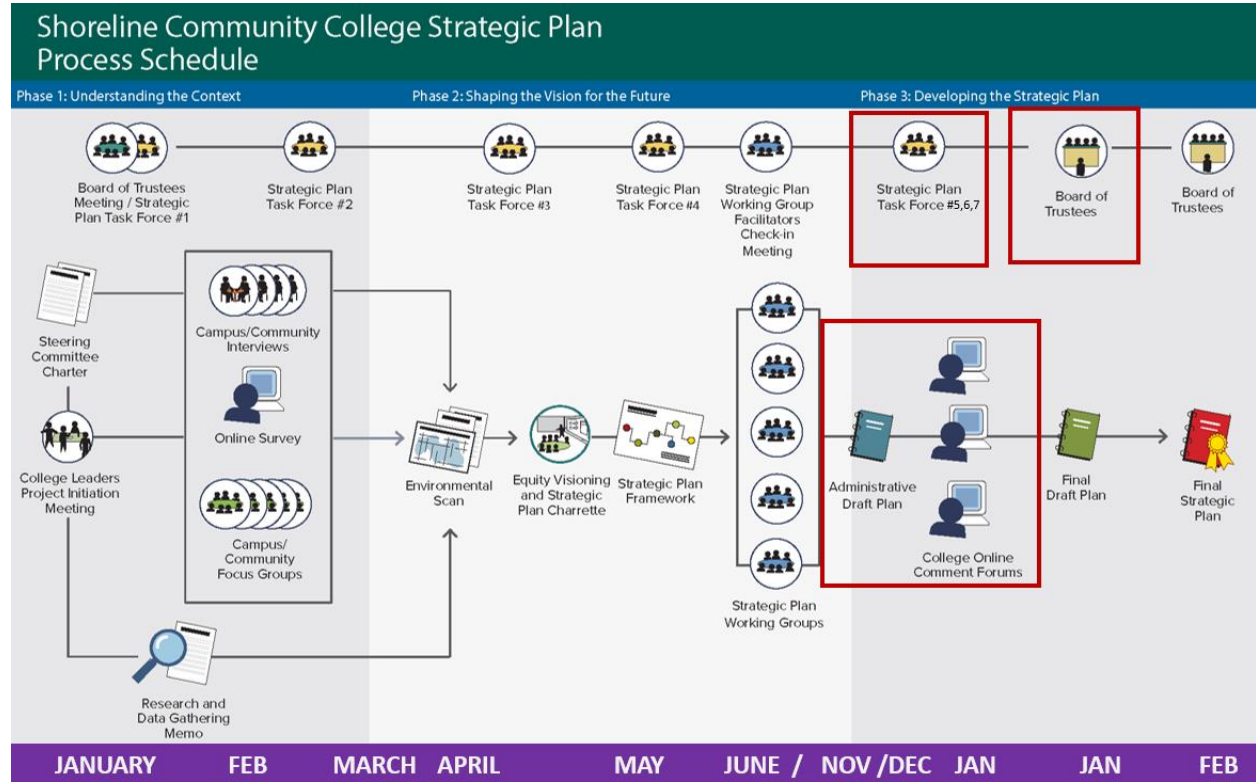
Shoreline Community College Strategic Plan Process Schedule

Phase 1: Understanding the Context

Phase 2: Shaping the Vision for the Future

Phase 3: Developing the Strategic Plan

Board of Trustees Meeting / Strategic Plan Task Force #1

Strategic Plan Task Force #2

Strategic Plan Task Force #3

Strategic Plan Task Force #4

Strategic Plan Working Group Facilitators Check-in Meeting

Strategic Plan Task Force #5,6,7

Board of Trustees

Board of Trustees

Steering Committee Charter

Campus/Community Interviews

Online Survey

College Leaders Project Initiation Meeting

Campus/ Community Focus Groups

Environmental Scan

Equity Visioning and Strategic Plan Charrette

Strategic Plan Framework

Strategic Plan Working Groups

Administrative Draft Plan

College Online Comment Forums

Final Draft Plan

Final Strategic Plan

Research and Data Gathering Memo

JANUARY FEB MARCH APRIL MAY JUNE / NOV /DEC JAN JAN FEB